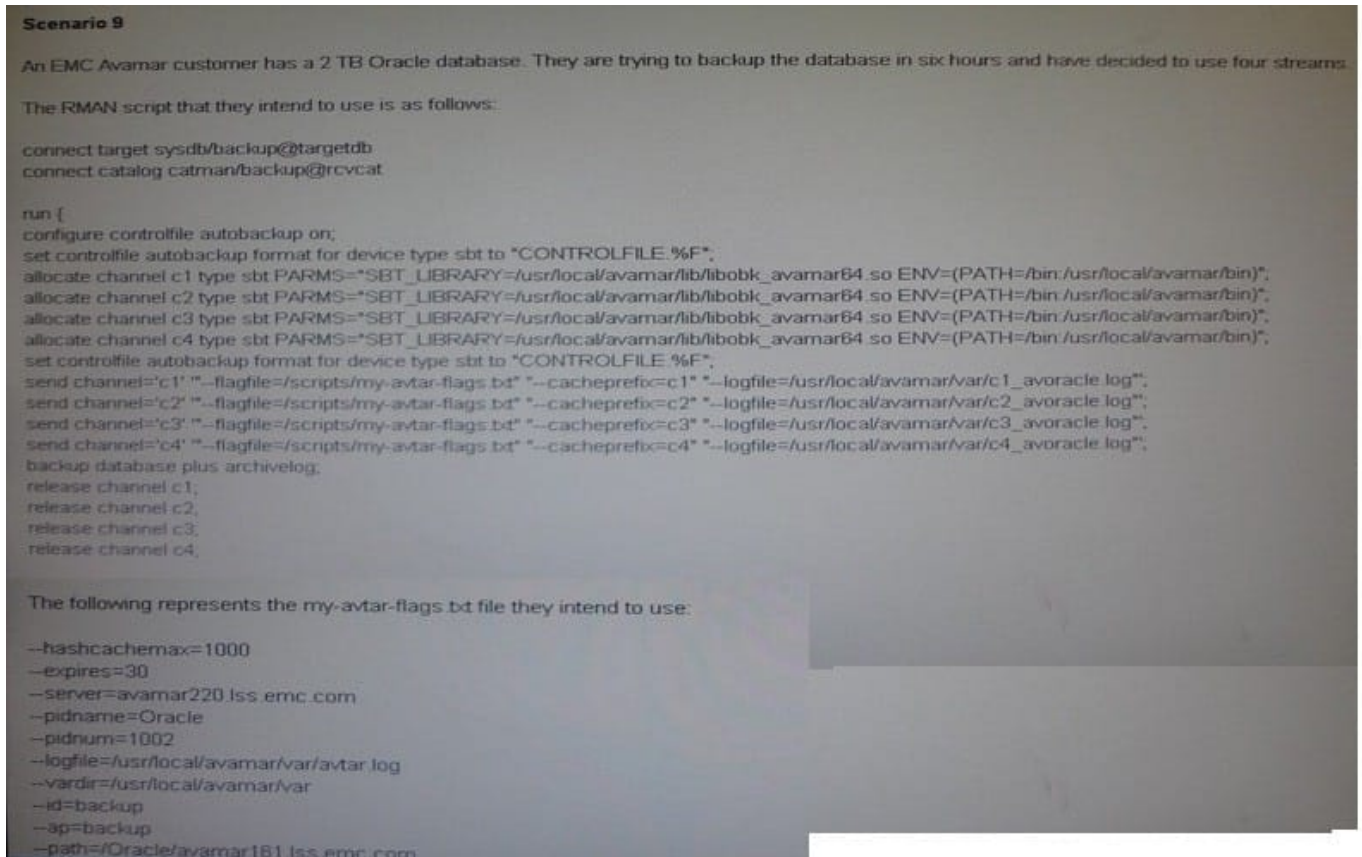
Scenario 9

An EMC Avamar customer has a 2 TB Oracle database. They are trying to backup the database in six hours and have decided to use four streams.

The RMAN script that they intend to use is as follows:

connect target sysdb/backup@targetdb
connect catalog catman/backup@rcvcat

run {
configure controlfile autobackup on;
set controlfile autobackup format for device type sbt to "CONTROLFILE.%F";
allocate channel c1 type sbt PARMS="SBT_LIBRARY=/usr/local/avamar/lib/libobk_avamar64.so ENV=(PATH=/bin:/usr/local/avamar/bin)";
allocate channel c2 type sbt PARMS="SBT_LIBRARY=/usr/local/avamar/lib/libobk_avamar64.so ENV=(PATH=/bin:/usr/local/avamar/bin)";
allocate channel c3 type sbt PARMS="SBT_LIBRARY=/usr/local/avamar/lib/libobk_avamar64.so ENV=(PATH=/bin:/usr/local/avamar/bin)";
allocate channel c4 type sbt PARMS="SBT_LIBRARY=/usr/local/avamar/lib/libobk_avamar64.so ENV=(PATH=/bin:/usr/local/avamar/bin)";
set controlfile autobackup format for device type sbt to "CONTROLFILE.%F";
send channel='c1' '"--flagfile=/scripts/my-avtar-flags.txt" "--cacheprefix=c1" "--logfile=/usr/local/avamar/var/c1_avoracle.log"';
send channel='c2' '"--flagfile=/scripts/my-avtar-flags.txt" "--cacheprefix=c2" "--logfile=/usr/local/avamar/var/c2_avoracle.log"';
send channel='c3' '"--flagfile=/scripts/my-avtar-flags.txt" "--cacheprefix=c3" "--logfile=/usr/local/avamar/var/c3_avoracle.log"';
send channel='c4' '"--flagfile=/scripts/my-avtar-flags.txt" "--cacheprefix=c4" "--logfile=/usr/local/avamar/var/c4_avoracle.log"';
backup database plus archivelog;
release channel c1;
release channel c2;
release channel c3;
release channel c4;

The following represents the my-avtar-flags.txt file they intend to use:

--hashcachemax=1000
--expires=30
--server=avamar220.lss.emc.com
--pidname=Oracle
--pidnum=1002
--logfile=/usr/local/avamar/var/avtar.log
--vardir=/usr/local/avamar/var
--id=backup
--ap=backup
--path=/Oracle/avamar181.lss.emc.com